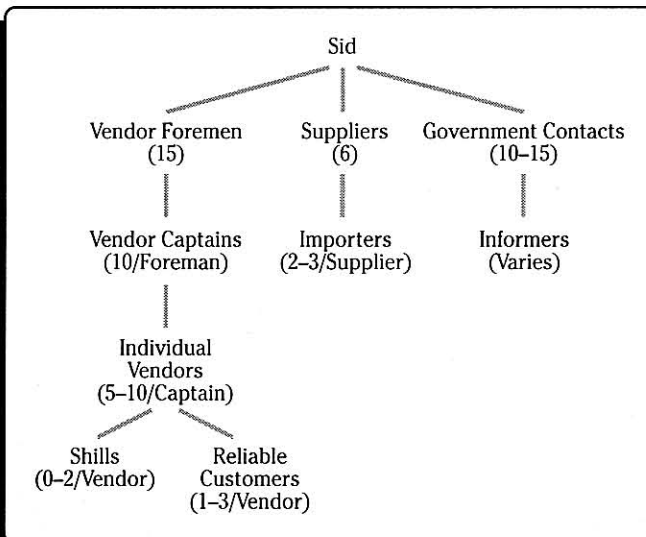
Sid

Vendor Foremen (15)

Suppliers (6)

Government Contacts (10–15)

Vendor Captains (10/Foreman)

Importers (2–3/Supplier)

Informers (Varies)

Individual Vendors (5–10/Captain)

Shills (0–2/Vendor)

Reliable Customers (1–3/Vendor)